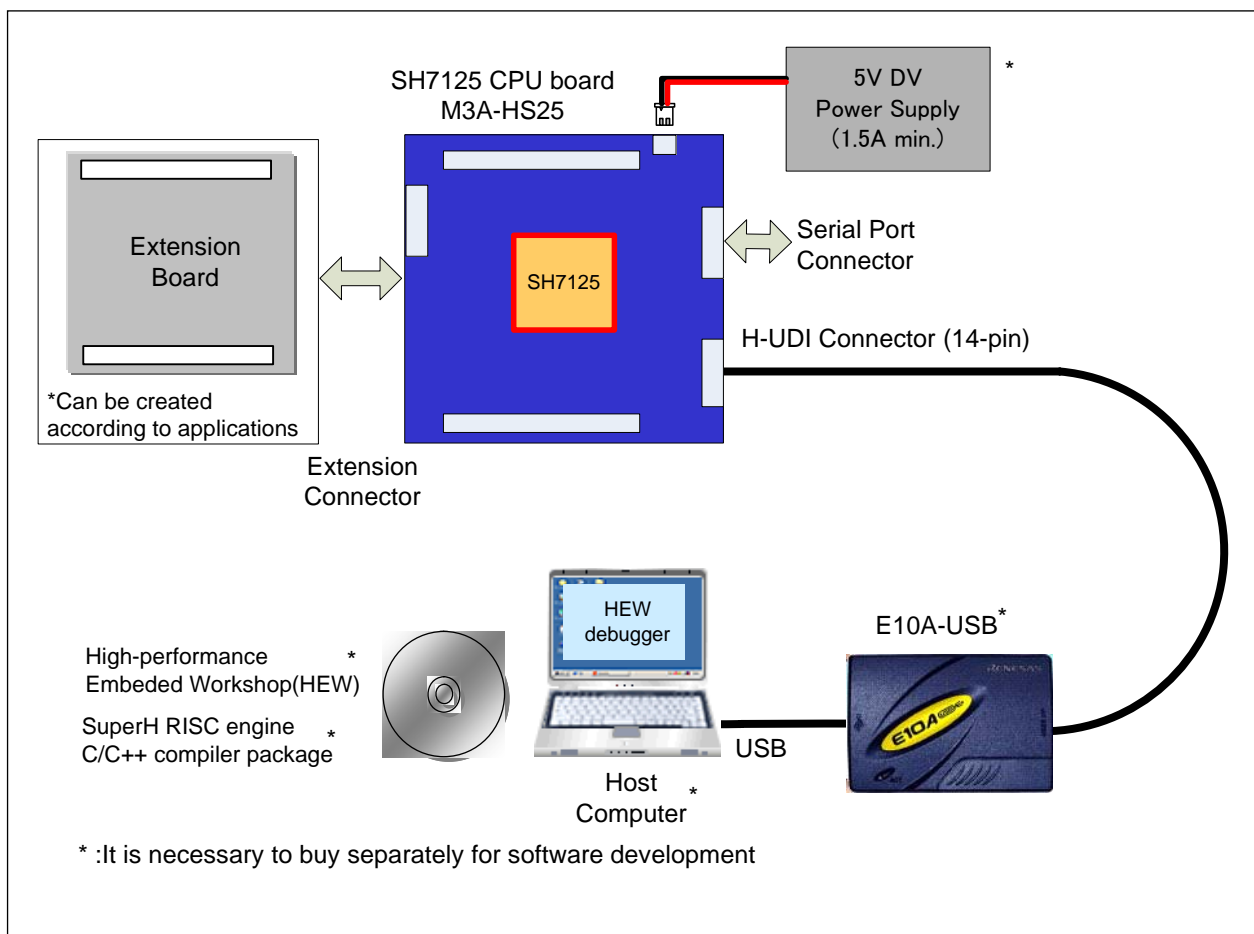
SH7125 CPU board
M3A-HS25

5V DV
Power Supply
(1.5A min.)
*

Extension
Board

*Can be created according to applications

SH7125

Serial Port
Connector

H-UDI Connector (14-pin)

Extension
Connector

HEW
debugger

E10A-USB*

RENESAS

E10A

High-performance Embeded Workshop(HEW) *

SuperH RISC engine C/C++ compiler package *

USB

Host
Computer *

* :It is necessary to buy separately for software development